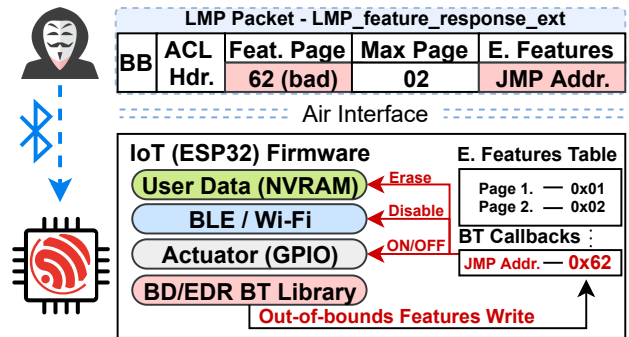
LMP Packet - LMP_feature_response_ext

| BB | ACL Hdr. | Feat. Page | Max Page | E. Features |
|---|---|---|---|---|
| | | 62 (bad) | 02 | JMP Addr. |

Air Interface

IoT (ESP32) Firmware

User Data (NVRAM)

BLE / Wi-Fi

Actuator (GPIO)

BD/EDR BT Library

Erase

Disable

ON/OFF

E. Features Table

Page 1. — 0x01

Page 2. — 0x02

BT Callbacks

JMP Addr. — 0x62

Out-of-bounds Features Write